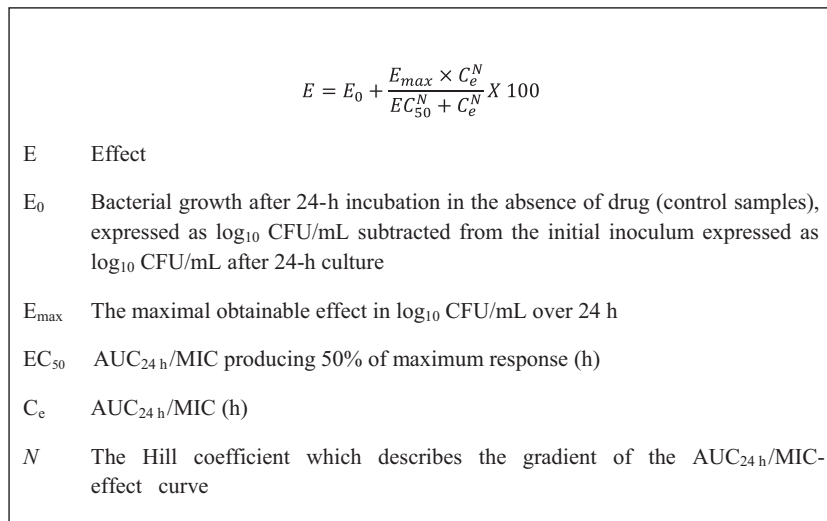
$E = E_0 + \frac{E_{max} \times C_e^N}{EC_{50}^N + C_e^N} X\ 100$

E Effect

$E_0$ Bacterial growth after 24-h incubation in the absence of drug (control samples), expressed as $\log_{10}$ CFU/mL subtracted from the initial inoculum expressed as $\log_{10}$ CFU/mL after 24-h culture

$E_{max}$ The maximal obtainable effect in $\log_{10}$ CFU/mL over 24 h

$EC_{50}$ $AUC_{24\,h}$/MIC producing 50% of maximum response (h)

$C_e$ $AUC_{24\,h}$/MIC (h)

$N$ The Hill coefficient which describes the gradient of the $AUC_{24\,h}$/MIC-effect curve